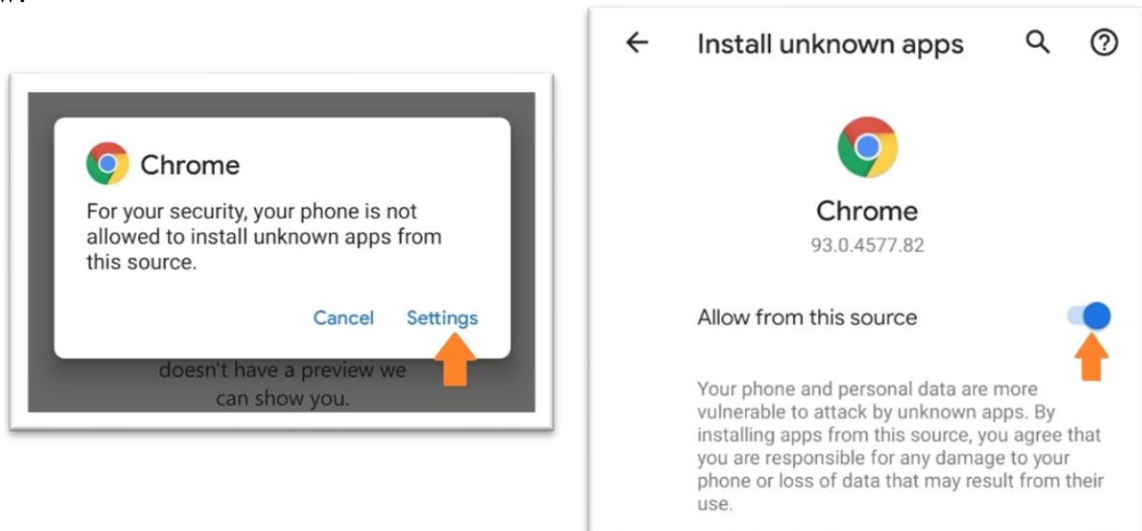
Chrome

For your security, your phone is not allowed to install unknown apps from this source.

Cancel Settings

doesn't have a preview we can show you.

Install unknown apps

Chrome

93.0.4577.82

Allow from this source

Your phone and personal data are more vulnerable to attack by unknown apps. By installing apps from this source, you agree that you are responsible for any damage to your phone or loss of data that may result from their use.